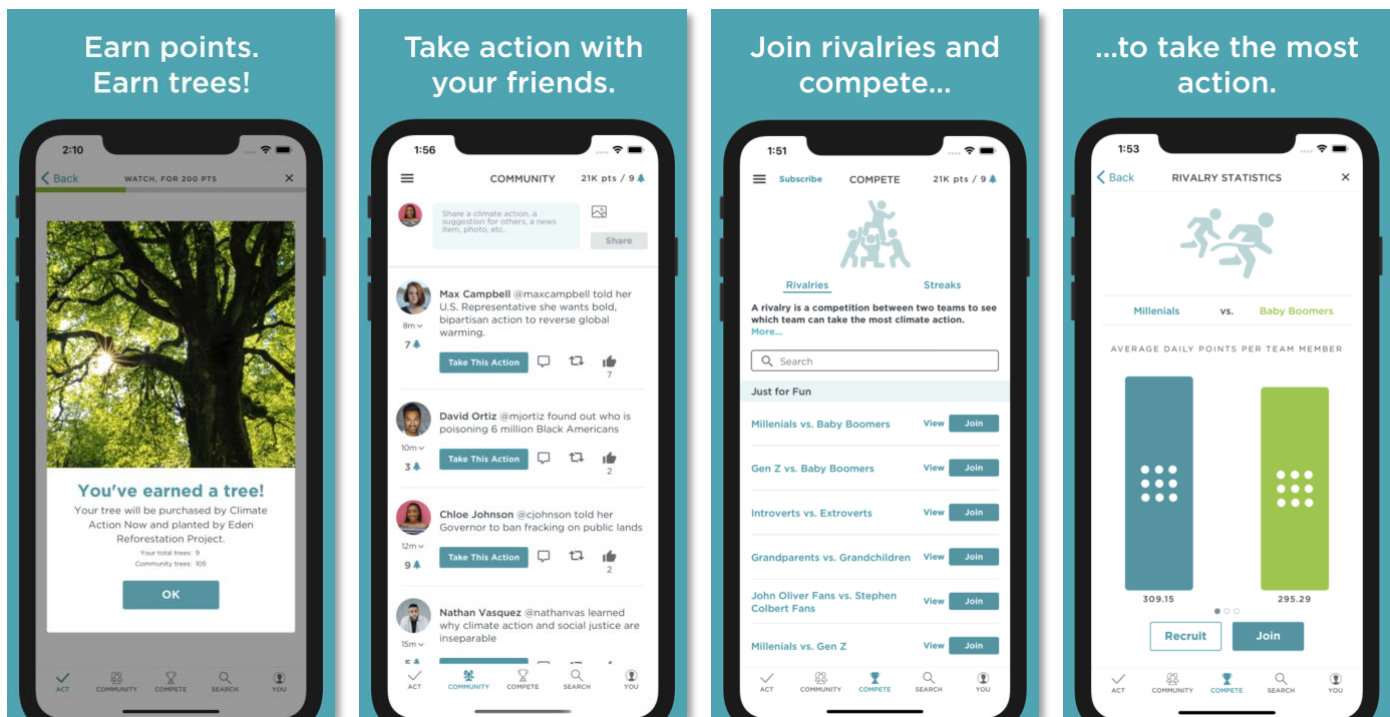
Earn points. Earn trees!

2:10

Back WATCH, FOR 200 PTS ×

You've earned a tree!

Your tree will be purchased by Climate Action Now and planted by Eden Reforestation Project.

Your total trees: 9
Community trees: 105

OK

ACT COMMUNITY COMPETE SEARCH YOU

Take action with your friends.

1:56

COMMUNITY 21K pts / 9

Share a climate action, a suggestion for others, a news item, photo, etc.

Share

Max Campbell @maxcampbell told her U.S. Representative she wants bold, bipartisan action to reverse global warming.
8m
7
Take This Action
7

David Ortiz @mjortiz found out who is poisoning 6 million Black Americans
10m
3
Take This Action
2

Chloe Johnson @cjohnson told her Governor to ban fracking on public lands
12m
9
Take This Action
2

Nathan Vasquez @nathanvas learned why climate action and social justice are inseparable
15m
5

ACT COMMUNITY COMPETE SEARCH YOU

Join rivalries and compete...

1:51

Subscribe COMPETE 21K pts / 9

Rivalries Streaks

A rivalry is a competition between two teams to see which team can take the most climate action. More...

Search

Just for Fun

Millenials vs. Baby Boomers View Join

Gen Z vs. Baby Boomers View Join

Introverts vs. Extroverts View Join

Grandparents vs. Grandchildren View Join

John Oliver Fans vs. Stephen Colbert Fans View Join

Millenials vs. Gen Z View Join

ACT COMMUNITY COMPETE SEARCH YOU

...to take the most action.

1:53

Back RIVALRY STATISTICS ×

Millenials vs. Baby Boomers

AVERAGE DAILY POINTS PER TEAM MEMBER

309.15 295.29

Recruit Join

ACT COMMUNITY COMPETE SEARCH YOU